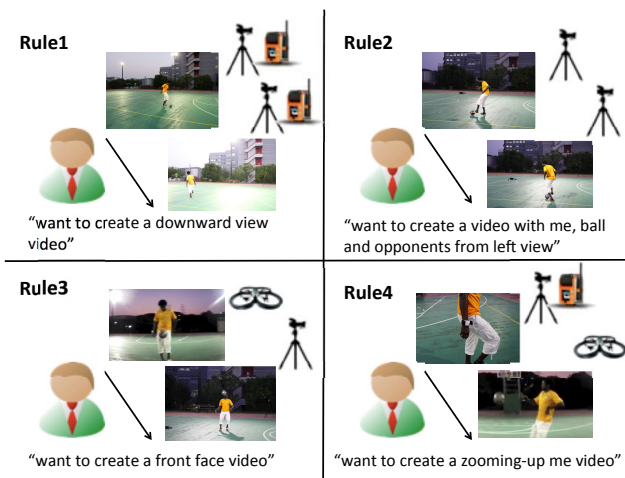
Rule1

"want to create a downward view video"

Rule2

"want to create a video with me, ball and opponents from left view"

Rule3

"want to create a front face video"

Rule4

"want to create a zooming-up me video"